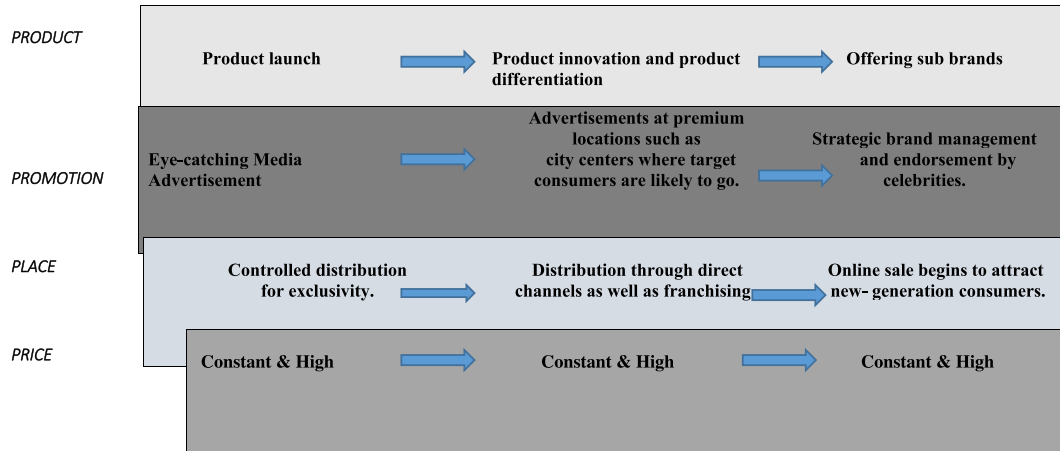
PRODUCT

Product launch

Product innovation and product differentiation

Offering sub brands

PROMOTION

Eye-catching Media Advertisement

Advertisements at premium locations such as city centers where target consumers are likely to go.

Strategic brand management and endorsement by celebrities.

PLACE

Controlled distribution for exclusivity.

Distribution through direct channels as well as franchising

Online sale begins to attract new- generation consumers.

PRICE

Constant & High

Constant & High

Constant & High